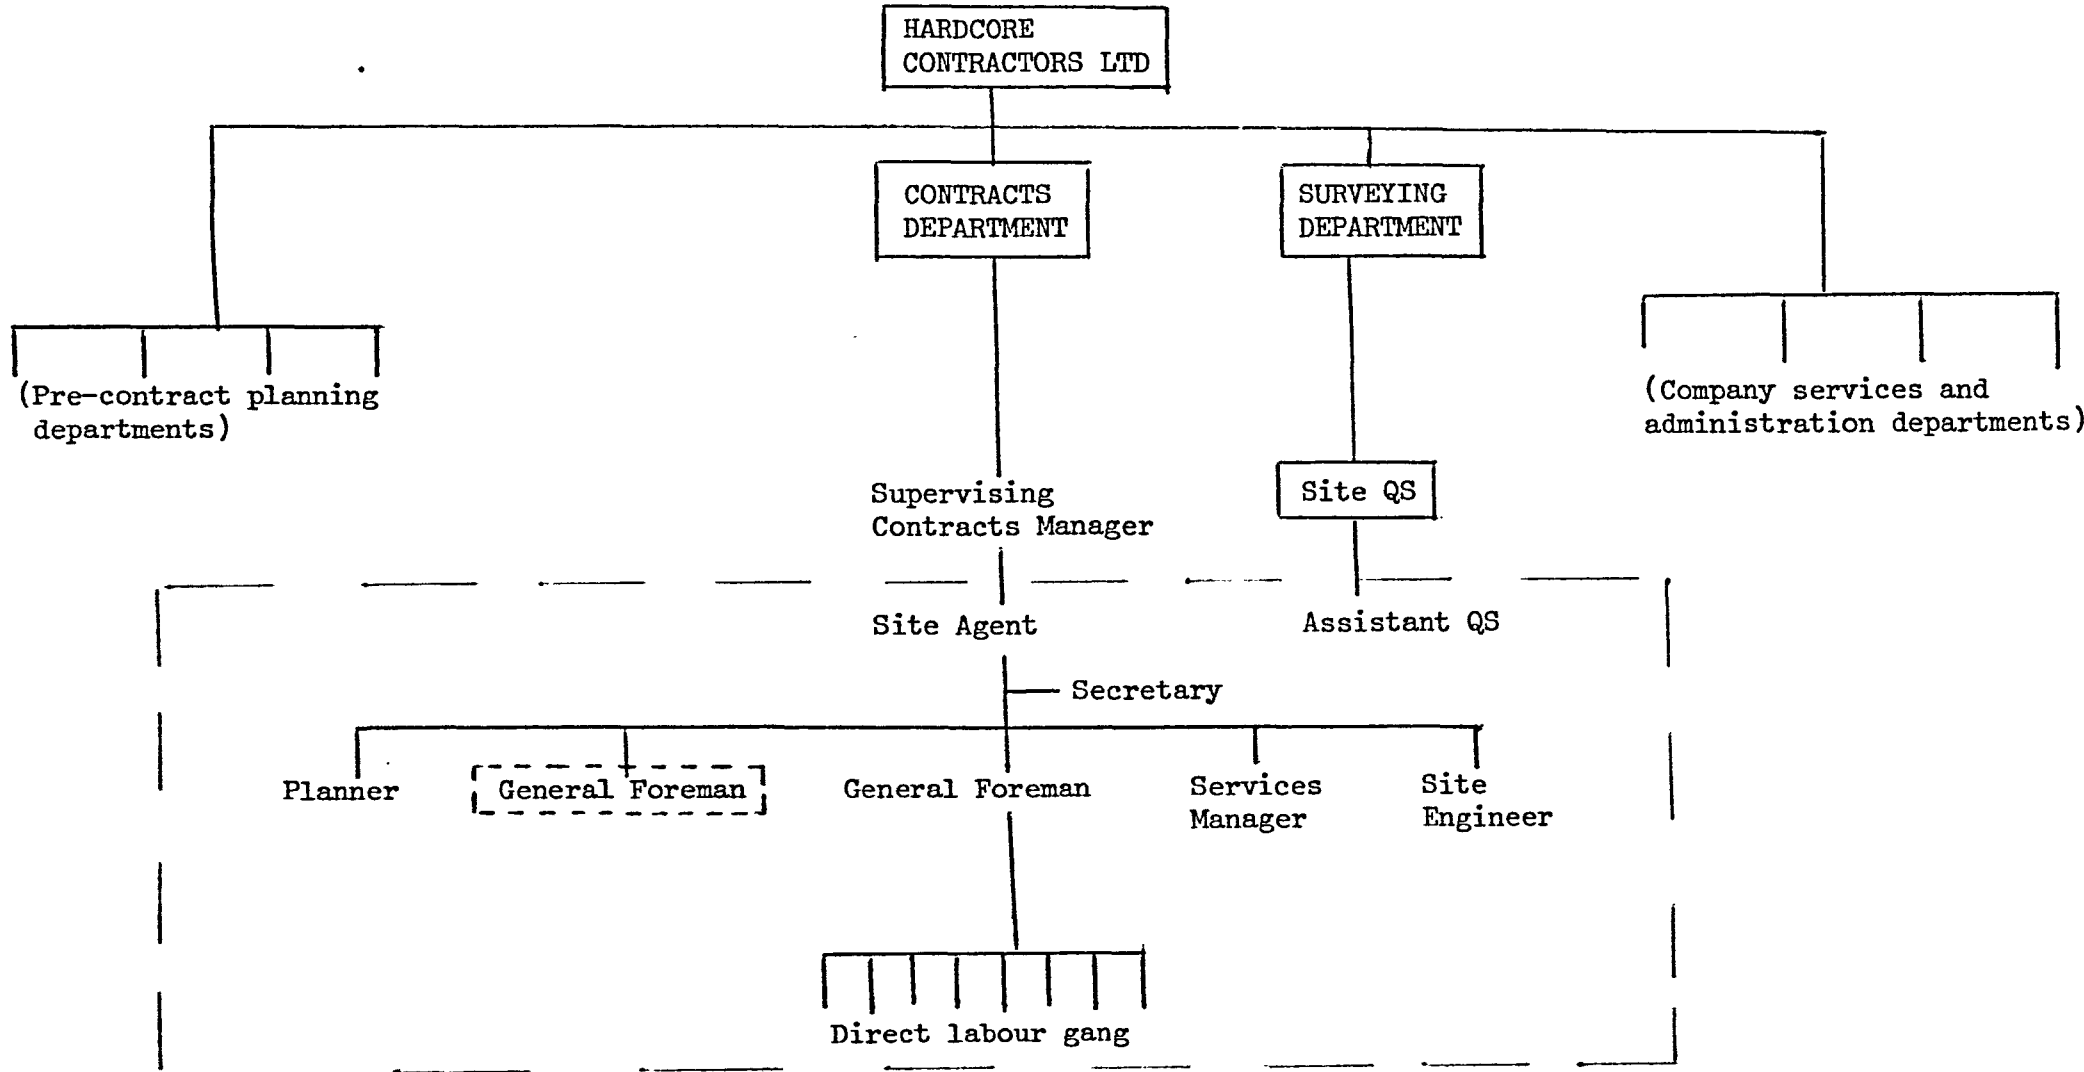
HARDCORE CONTRACTORS LTD

CONTRACTS DEPARTMENT

SURVEYING DEPARTMENT

(Pre-contract planning departments)

(Company services and administration departments)

Supervising Contracts Manager

Site QS

Site Agent

Assistant QS

Secretary

Planner

General Foreman

General Foreman

Services Manager

Site Engineer

Direct labour gang